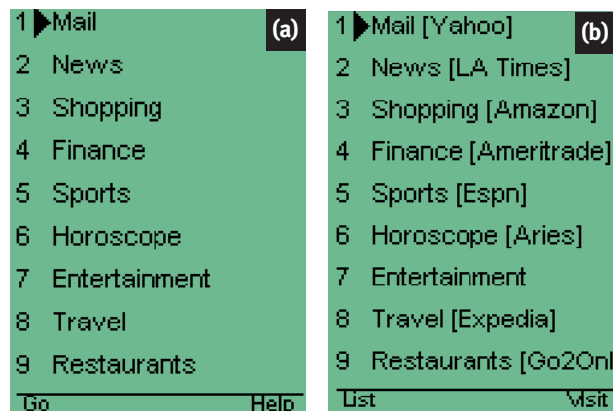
1 Mail
(a)
2 News
3 Shopping
4 Finance
5 Sports
6 Horoscope
7 Entertainment
8 Travel
9 Restaurants
Go Help

1 Mail [Yahoo]
(b)
2 News [LA Times]
3 Shopping [Amazon]
4 Finance [Ameritrade]
5 Sports [Espn]
6 Horoscope [Aries]
7 Entertainment
8 Travel [Expedia]
9 Restaurants [Go2Onl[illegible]
List Visit